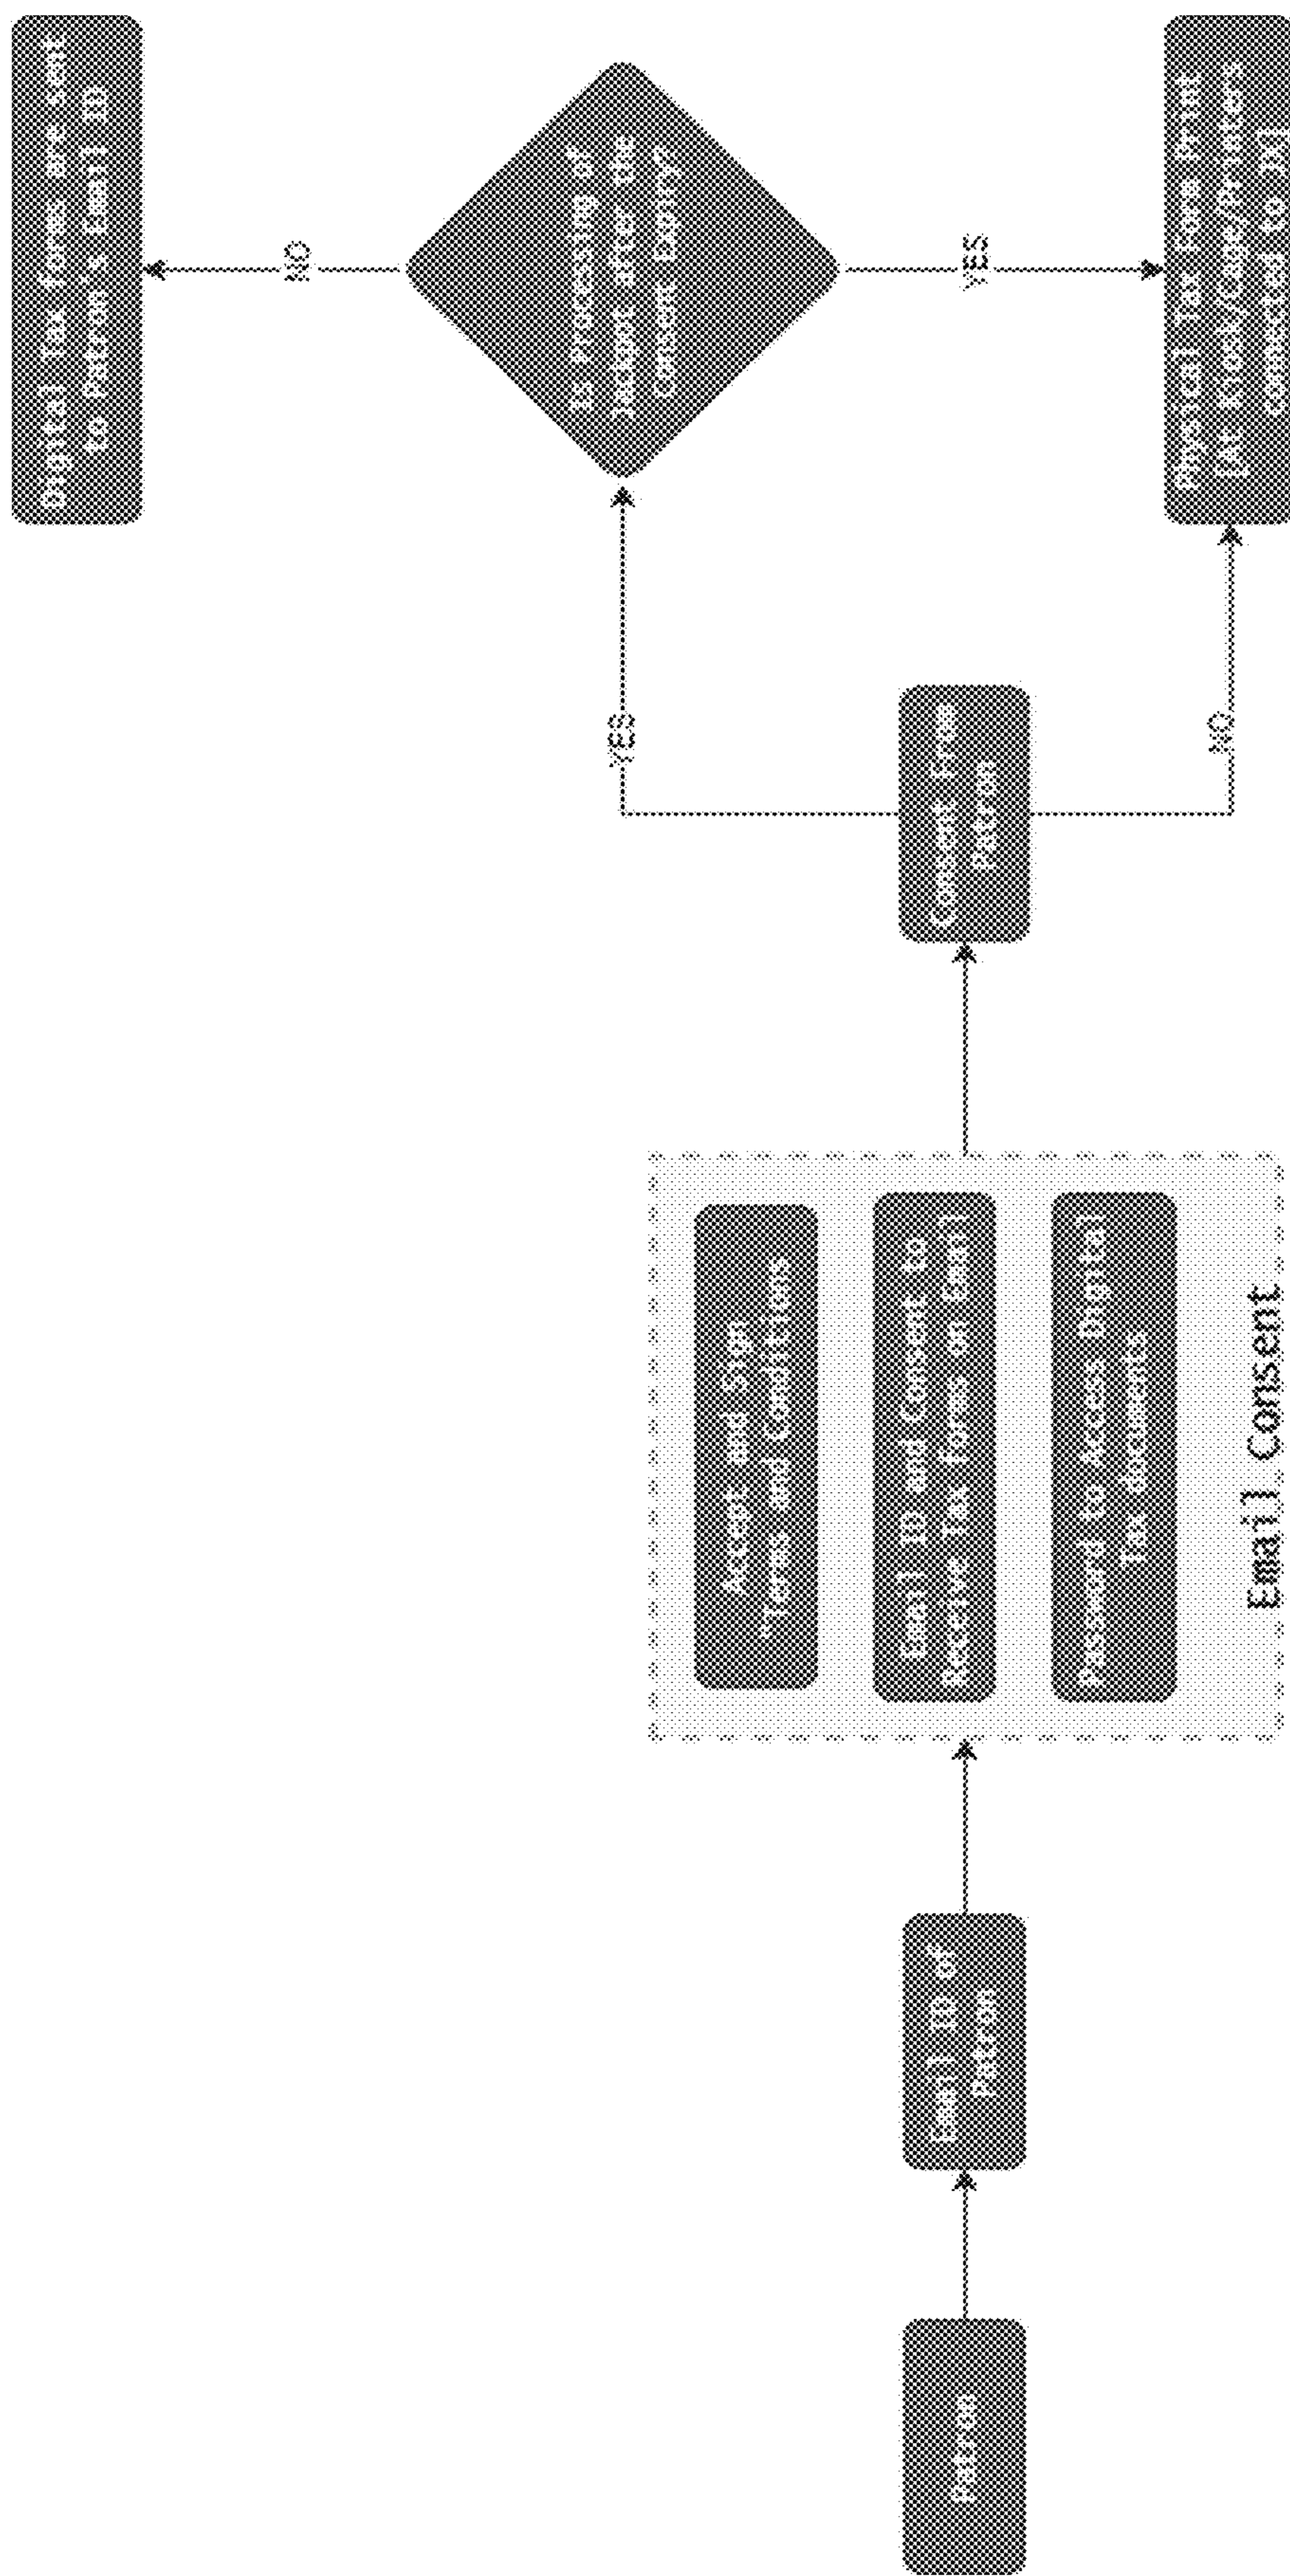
Patron

Email ID of Patron

Accept and Sign Terms and Conditions

Email ID and Consent to Receive Tax Forms on Email

Password to Access Digital Tax Documents

Email Consent

Consent From Patron

YES

NO

Is Processing of Request After the Consent Date?

NO

YES

Digital Tax Form are sent to Patron's Email ID

Physical Tax Form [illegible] Kiosk/Cashier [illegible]